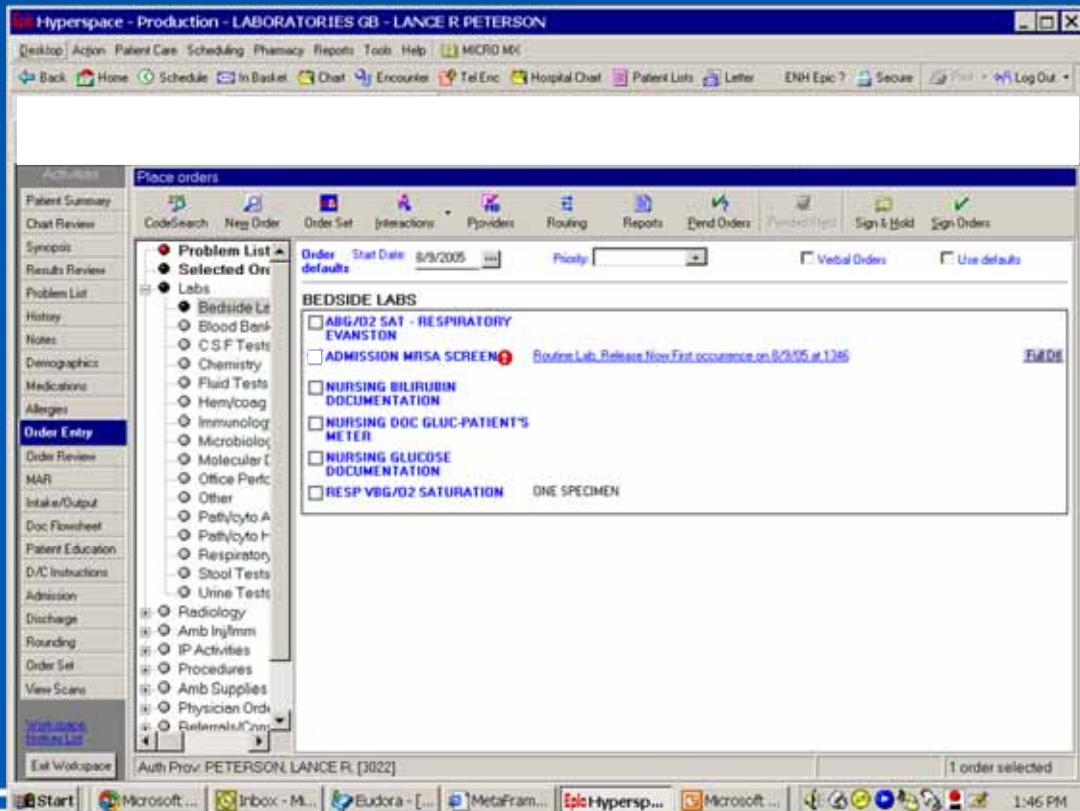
Epic Hyperspace - Production - LABORATORIES GB - LANCE R PETERSON

Desktop Action Patient Care Scheduling Pharmacy Reports Tools Help MICRO MX

Back Home Schedule In Basket Chart Encounter Tel Enc Hospital Chart Patient Lists Letter ENH Epic ? Secure Print Log Out

Activities
Patient Summary
Chart Review
Synopsis
Results Review
Problem List
History
Notes
Demographics
Medications
Allergies
Order Entry
Order Review
MAR
Intake/Output
Doc Flowsheet
Patient Education
D/C Instructions
Admission
Discharge
Rounding
Order Set
View Scans
Workspace
Hotkey List
Exit Workspace

Place orders

CodeSearch New Order Order Set Interactions Providers Routing Reports Pend Orders Pended Rpts Sign & Hold Sign Orders

Problem List
Selected Orc
Labs
Bedside La
Blood Bank
C.S.F Tests
Chemistry
Fluid Tests
Hem/coag
Immunolog
Microbiolo
Molecular
Office Perfc
Other
Path/cyto A
Path/cyto H
Respiratory
Stool Tests
Urine Tests
Radiology
Amb Inj/Imm
IP Activities
Procedures
Amb Supplies
Physician Orde
Referrals/Con

Order defaults Start Date: 8/9/2005 Priority: Verbal Orders Use defaults

BEDSIDE LABS

ABG/O2 SAT - RESPIRATORY EVANSTON
ADMISSION MRSA SCREEN Routine Lab, Release Now First occurrence on 8/9/05 at 1346 Full Dtl
NURSING BILIRUBIN DOCUMENTATION
NURSING DOC GLUC-PATIENT'S METER
NURSING GLUCOSE DOCUMENTATION
RESP VBG/O2 SATURATION ONE SPECIMEN

Auth Prov: PETERSON, LANCE R. [3022] 1 order selected

Start Microsoft ... Inbox - M... Eudora - [... MetaFram... Epic Hypersp... Microsoft ... 1:46 PM